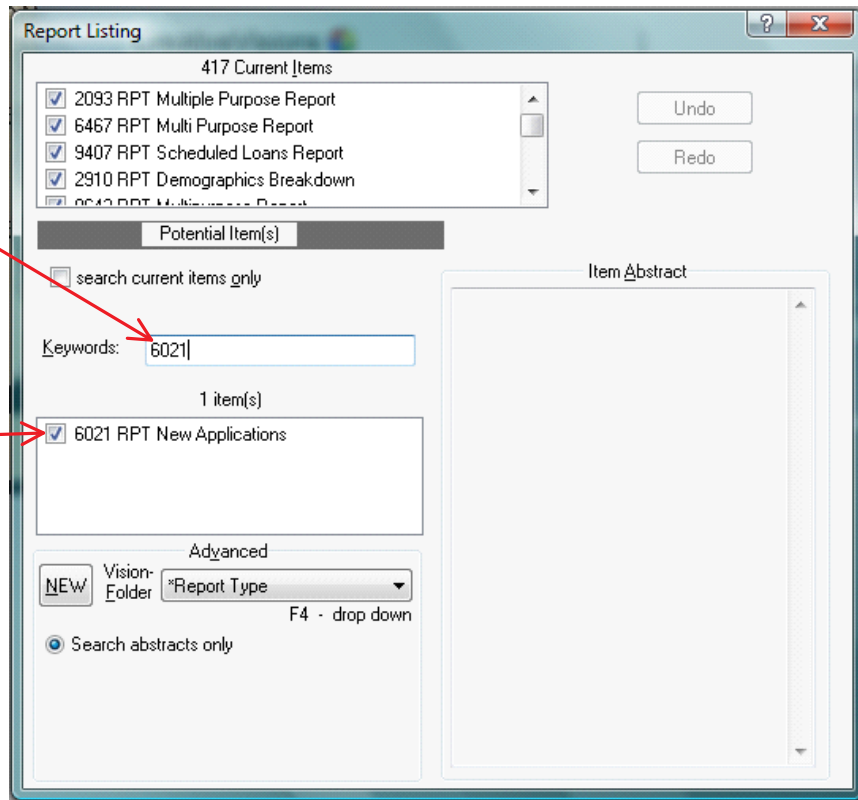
Report Listing

?

X

417 Current Items

2093 RPT Multiple Purpose Report
6467 RPT Multi Purpose Report
9407 RPT Scheduled Loans Report
2910 RPT Demographics Breakdown
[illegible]

Undo

Redo

Potential Item(s)

search current items only

Item Abstract

Keywords: 6021

1 item(s)

6021 RPT New Applications

Advanced

NEW

Vision-Folder

*Report Type

F4 - drop down

Search abstracts only